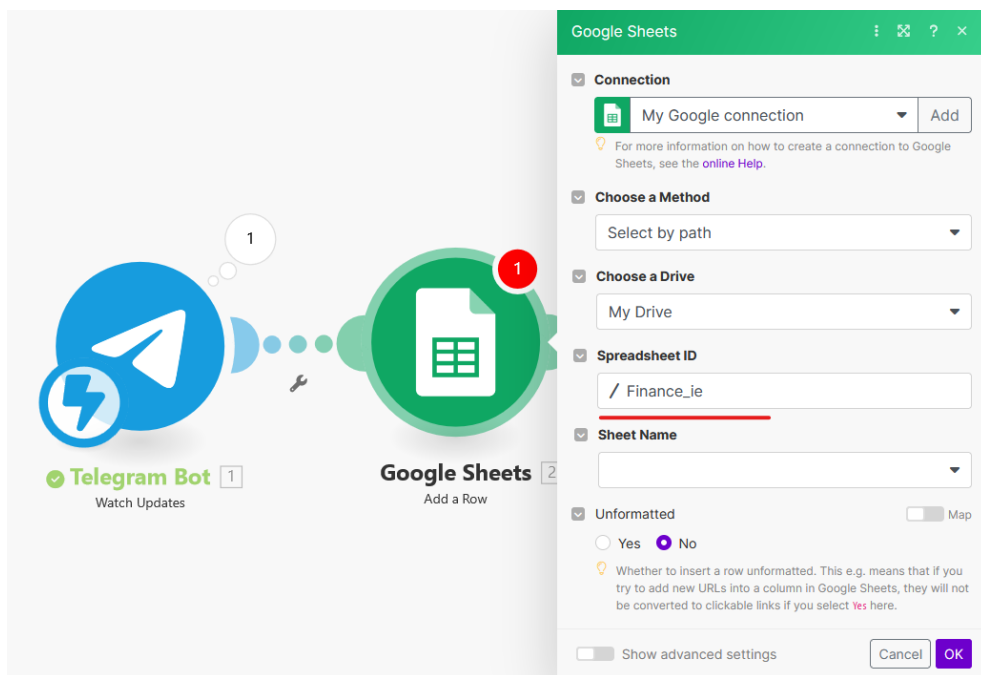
1

Telegram Bot 1
Watch Updates

1

Google Sheets 2
Add a Row

Google Sheets ⋮ ? ×

Connection
My Google connection Add
For more information on how to create a connection to Google Sheets, see the online Help.

Choose a Method
Select by path

Choose a Drive
My Drive

Spreadsheet ID
/ Finance_ie

Sheet Name

Unformatted Map
Yes No
Whether to insert a row unformatted. This e.g. means that if you try to add new URLs into a column in Google Sheets, they will not be converted to clickable links if you select Yes here.

Show advanced settings
Cancel OK